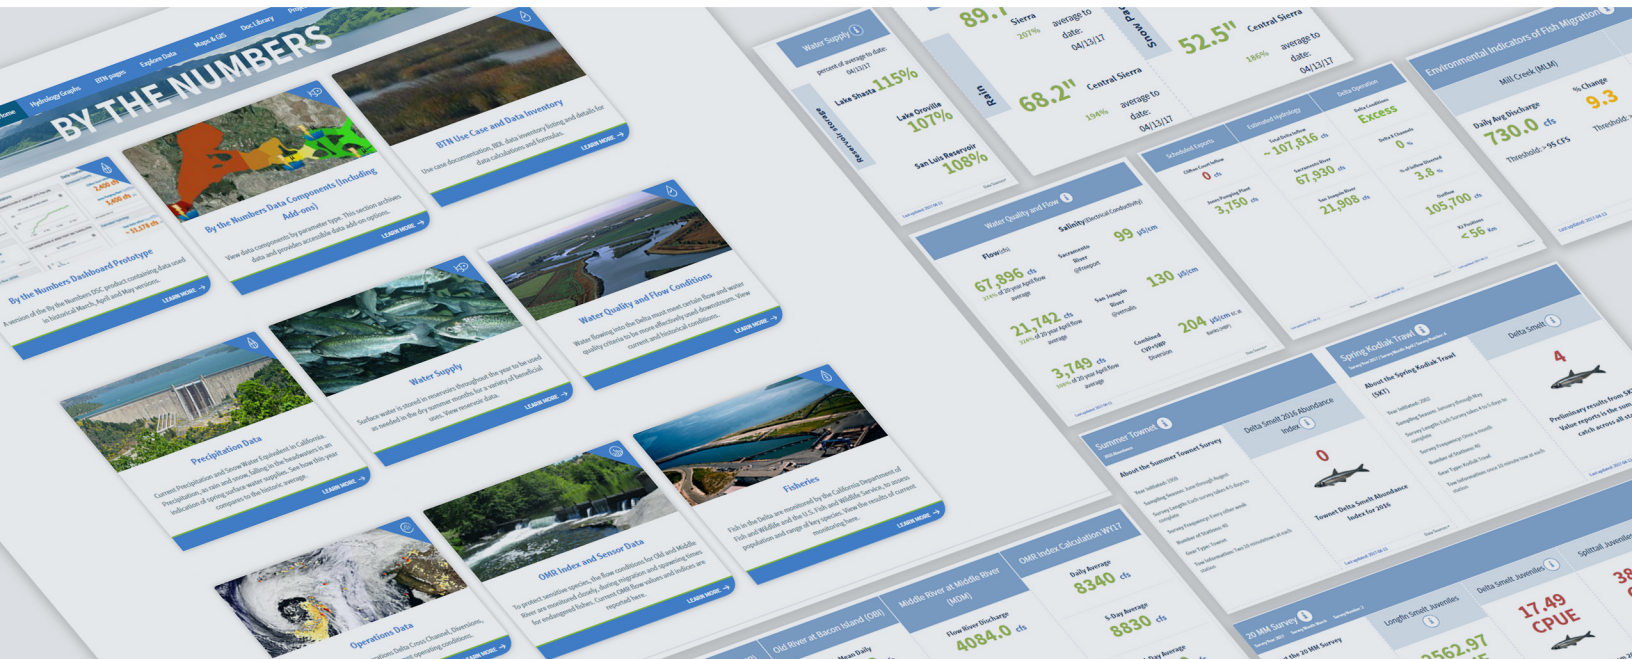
Home Hydrology Graphs BTN pages Explore Data Maps & GIS Doc Library

BY THE NUMBERS

By the Numbers Dashboard Prototype
A version of the By the Numbers DSC product containing data used in historical March, April and May versions.
LEARN MORE

By the Numbers Data Components (Including Add-ons)
View data components by parameter type. This section archives data and provides accessible data add-on options.
LEARN MORE

BTN Use Case and Data Inventory
Use case documentation, BDL data inventory listing and details for data calculations and formulas.
LEARN MORE

Water Supply
Surface water is stored in reservoirs throughout the year to be used as needed in the dry summer months for a variety of beneficial uses. View reservoir data.
LEARN MORE

Water Quality and Flow Conditions
Water flowing into the Delta must meet certain flow and water quality criteria to be more effectively used downstream. View current and historical conditions.
LEARN MORE

Precipitation Data
Current Precipitation and Snow Water Equivalent in California Precipitation, as rain and snow, falling in the headwaters is an indication of spring surface water supplies. See how this year compares to the historic average.
LEARN MORE

OMR Index and Sensor Data
To protect sensitive species, the flow conditions for Old and Middle River are monitored closely during migration and spawning times for endangered fishes. Current OMR flow values and indices are reported here.
LEARN MORE

Fisheries
Fish in the Delta are monitored by the California Department of Fish and Wildlife and the U.S. Fish and Wildlife Service, to assess population and range of key species. View the results of current monitoring here.
LEARN MORE

Operations Data
Delta Cross Channel, Diversions, operating conditions.
LEARN MORE

Water Supply
percent of average to date: 04/13/17
Reservoir storage
Lake Shasta 115%
Lake Oroville 107%
San Luis Reservoir 108%

Rain
89.1 Sierra 207% average to date: 04/13/17
68.2" Central Sierra 194% average to date: 04/13/17

Snow pack
52.5" Central Sierra 186% average to date: 04/13/17

Environmental Indicators of Fish Migration
Mill Creek (MLM)
Daily Avg Discharge 730.0 cfs
% Change 9.3
Threshold: > 95 CFS

Water Quality and Flow
Flow (cfs)
67,896 cfs
21,742 cfs
3,749 cfs
Salinity (Electrical Conductivity)
Sacramento River @Freeport 99 µS/cm
San Joaquin River @Vernalis 130 µS/cm
Combined CVP+SWP Diversion 204 µS/cm

Scheduled Exports
0 cfs
3,750 cfs

Estimated Hydrology
~107,816 cfs
67,930 cfs
21,908 cfs

Delta Operation
Excess
0 %
3.8 %
105,700 cfs
< 56 km

Summer Townet
About the Summer Townet Survey
Delta Smelt 2016 Abundance Index
0
Townet Delta Smelt Abundance Index for 2016

Spring Kodiak Trawl
About the Spring Kodiak Trawl (SKT)
Delta Smelt
4
Preliminary results from SKT... Value reports is the sum catch across all st...

OMR Index Calculation WY17
Daily Average 8340 cfs
5-Day Average 8830 cfs

Middle River at Middle River (MDM)
Flow River Discharge 4084.0 cfs

Old River at Bacon Island (OBI)

20 MM Survey
Longfin Smelt Juveniles
Delta Smelt Juveniles
17.49 CPUE
Splittail Juveniles
38